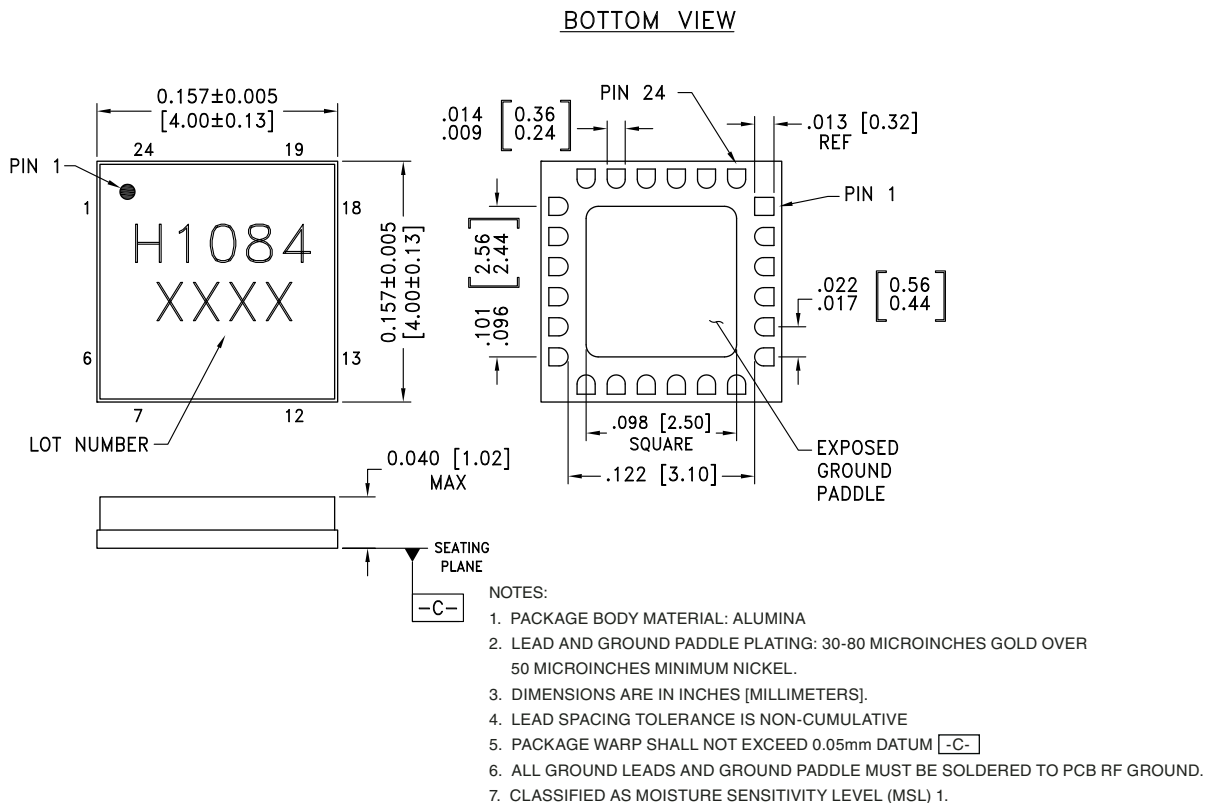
BOTTOM VIEW

0.157±0.005
[4.00±0.13]

PIN 1
24
19
1
18
H1084
XXXX
6
13
7
12
LOT NUMBER

0.157±0.005
[4.00±0.13]

PIN 24
.014
.009
$\begin{bmatrix} 0.36 \\ 0.24 \end{bmatrix}$
.013 [0.32]
REF
PIN 1
$\begin{bmatrix} 2.56 \\ 2.44 \end{bmatrix}$
.101
.096
.022
.017
$\begin{bmatrix} 0.56 \\ 0.44 \end{bmatrix}$
.098 [2.50]
SQUARE
.122 [3.10]
EXPOSED
GROUND
PADDLE

0.040 [1.02]
MAX
SEATING
PLANE
-C-

NOTES:
1. PACKAGE BODY MATERIAL: ALUMINA
2. LEAD AND GROUND PADDLE PLATING: 30-80 MICROINCHES GOLD OVER 50 MICROINCHES MINIMUM NICKEL.
3. DIMENSIONS ARE IN INCHES [MILLIMETERS].
4. LEAD SPACING TOLERANCE IS NON-CUMULATIVE
5. PACKAGE WARP SHALL NOT EXCEED 0.05mm DATUM -C-
6. ALL GROUND LEADS AND GROUND PADDLE MUST BE SOLDERED TO PCB RF GROUND.
7. CLASSIFIED AS MOISTURE SENSITIVITY LEVEL (MSL) 1.